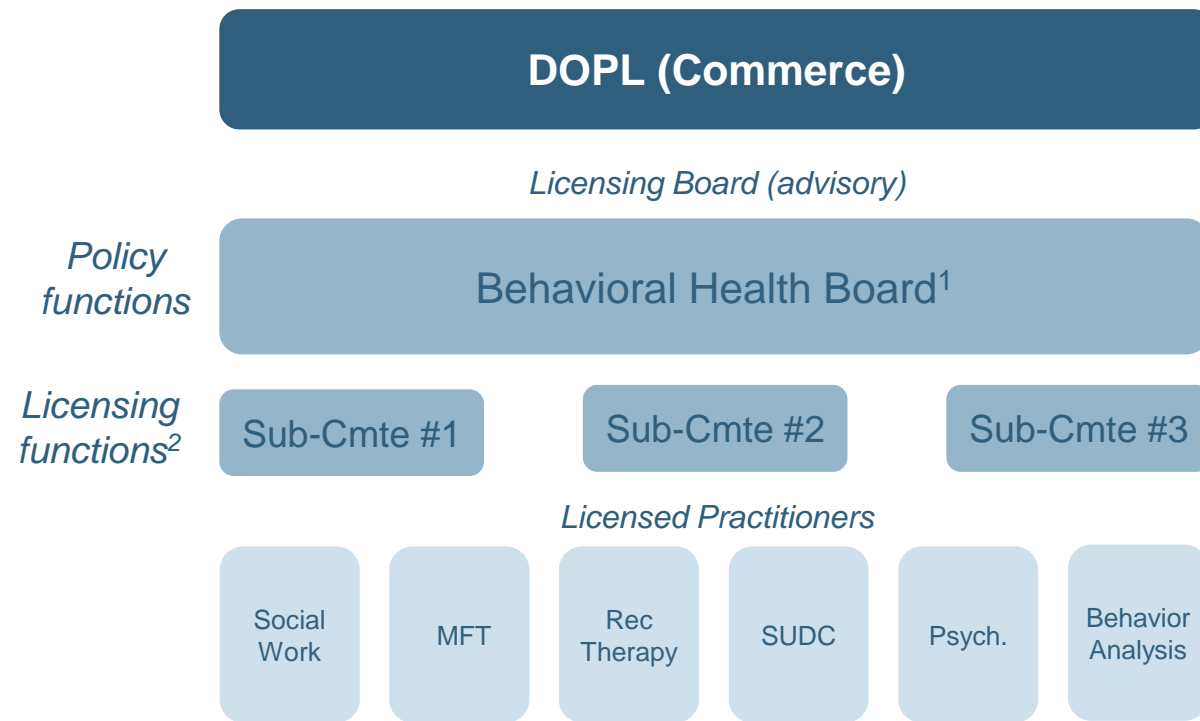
DOPL (Commerce)

Licensing Board (advisory)

Policy functions

Behavioral Health Board$^1$

Licensing functions$^2$

Sub-Cmte #1

Sub-Cmte #2

Sub-Cmte #3

Licensed Practitioners

Social Work

MFT

Rec Therapy

SUDC

Psych.

Behavior Analysis